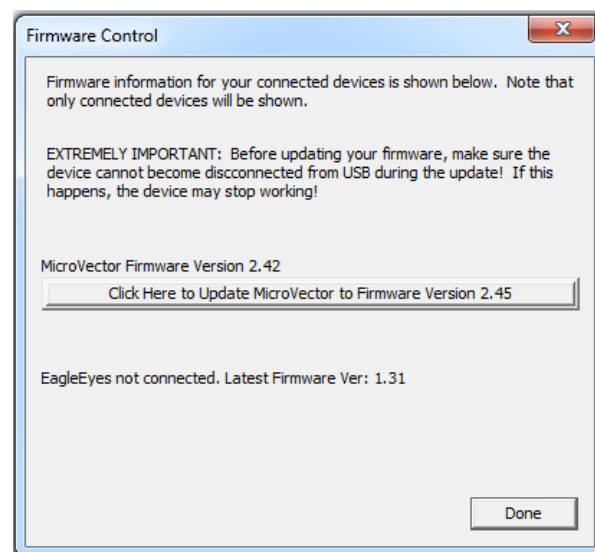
Firmware Control

Firmware information for your connected devices is shown below. Note that only connected devices will be shown.

EXTREMELY IMPORTANT: Before updating your firmware, make sure the device cannot become discconnected from USB during the update! If this happens, the device may stop working!

MicroVector Firmware Version 2.42

Click Here to Update MicroVector to Firmware Version 2.45

EagleEyes not connected. Latest Firmware Ver: 1.31

Done